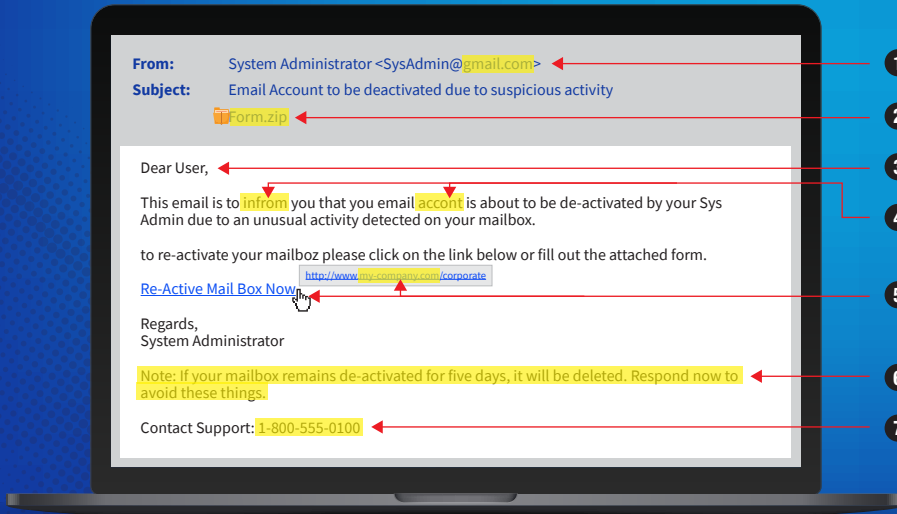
From: System Administrator <SysAdmin@gmail.com>
Subject: Email Account to be deactivated due to suspicious activity

Form.zip

Dear User,

This email is to infrom you that you email accont is about to be de-activated by your Sys Admin due to an unusual activity detected on your mailbox.

to re-activate your mailboz please click on the link below or fill out the attached form.

Re-Active Mail Box Now
http://www.my-company.com/corporate

Regards,
System Administrator

Note: If your mailbox remains de-activated for five days, it will be deleted. Respond now to avoid these things.

Contact Support: 1-800-555-0100

1
2
3
4
5
6
7